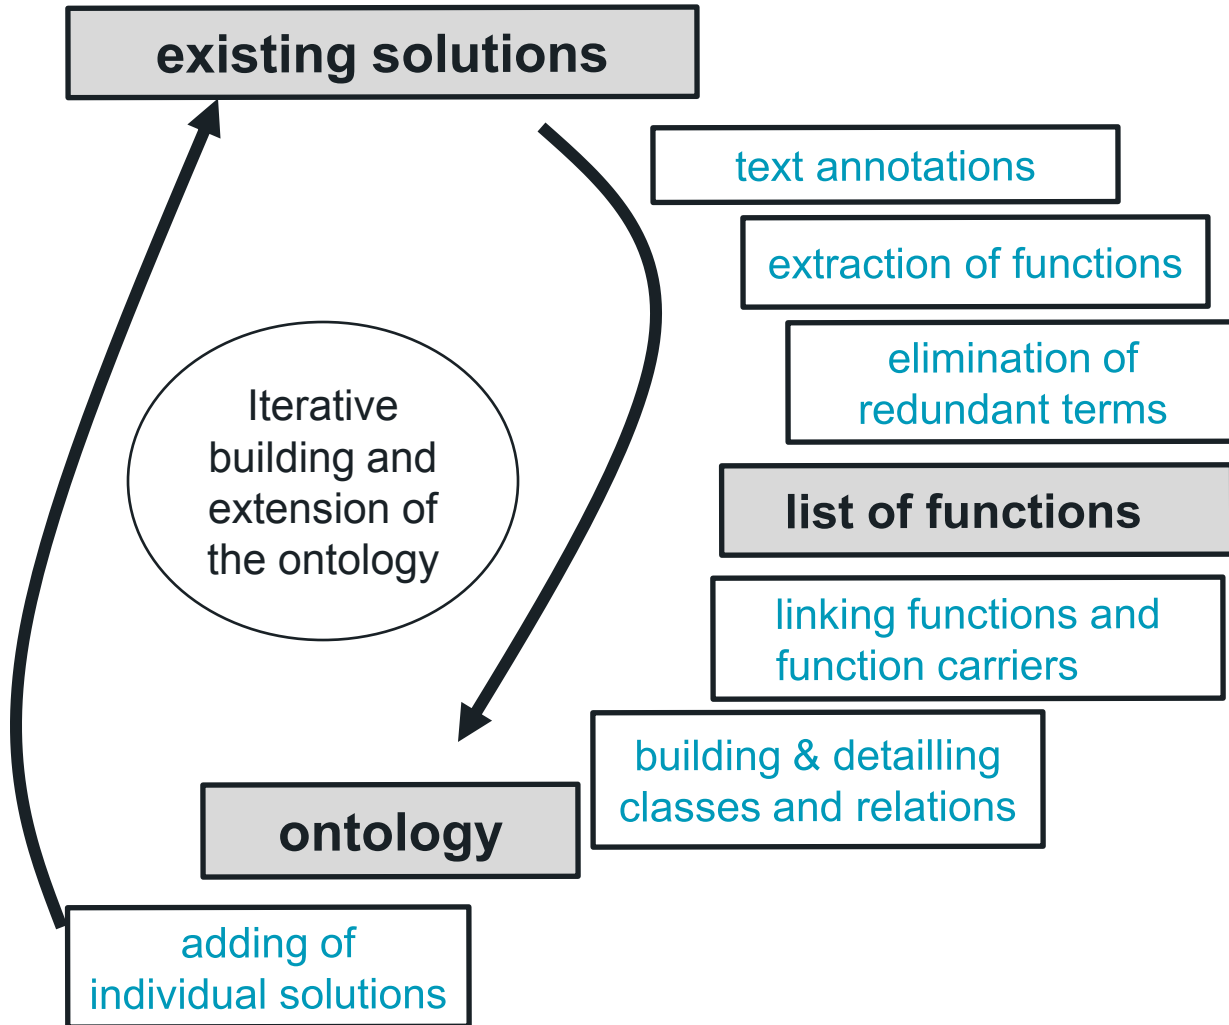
existing solutions

text annotations

extraction of functions

elimination of redundant terms

Iterative building and extension of the ontology

list of functions

linking functions and function carriers

building & detailling classes and relations

ontology

adding of individual solutions